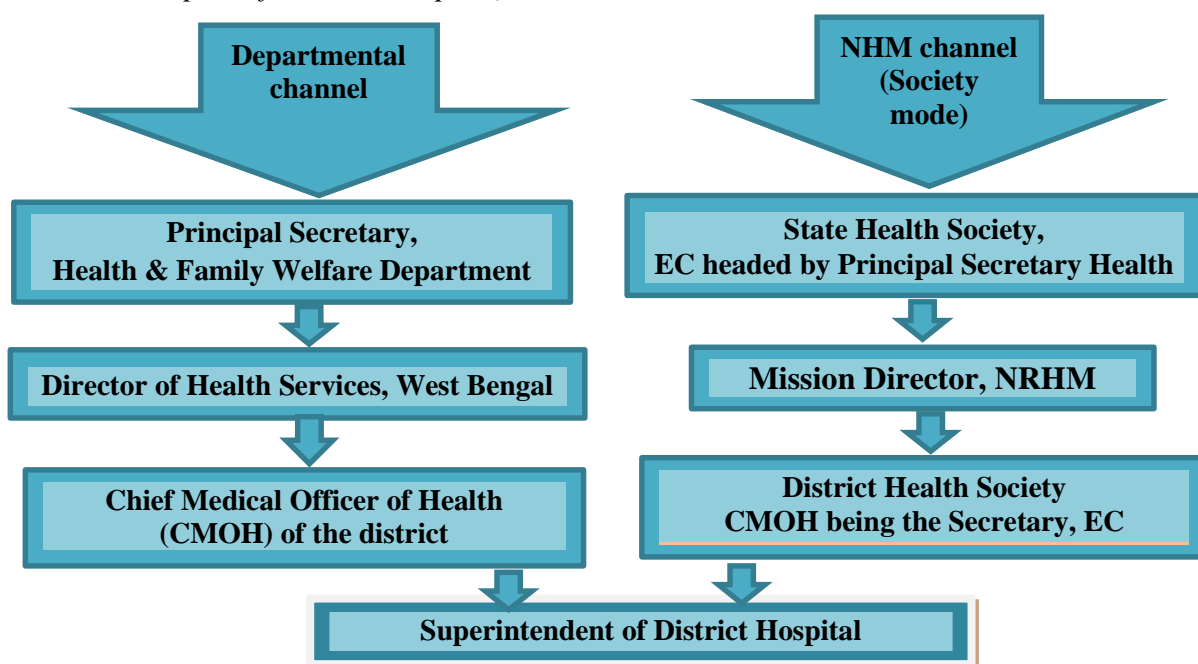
Departmental channel

Principal Secretary, Health & Family Welfare Department

Director of Health Services, West Bengal

Chief Medical Officer of Health (CMOH) of the district

NHM channel (Society mode)

State Health Society, EC headed by Principal Secretary Health

Mission Director, NRHM

District Health Society CMOH being the Secretary, EC

Superintendent of District Hospital